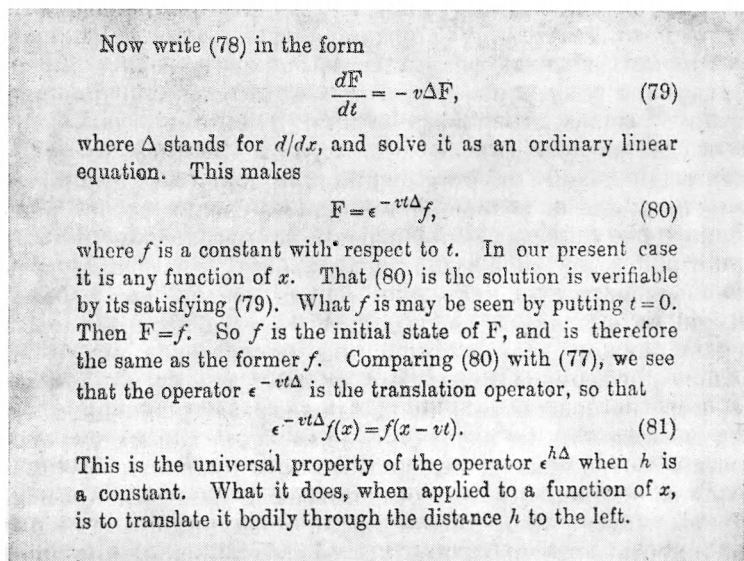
Now write (78) in the form

$$\frac{dF}{dt} = -v\Delta F, \tag{79}$$

where $\Delta$ stands for $d/dx$, and solve it as an ordinary linear equation. This makes

$$F = \epsilon^{-vt\Delta} f, \tag{80}$$

where $f$ is a constant with respect to $t$. In our present case it is any function of $x$. That (80) is the solution is verifiable by its satisfying (79). What $f$ is may be seen by putting $t=0$. Then $F=f$. So $f$ is the initial state of F, and is therefore the same as the former $f$. Comparing (80) with (77), we see that the operator $\epsilon^{-vt\Delta}$ is the translation operator, so that

$$\epsilon^{-vt\Delta} f(x) = f(x - vt). \tag{81}$$

This is the universal property of the operator $\epsilon^{h\Delta}$ when $h$ is a constant. What it does, when applied to a function of $x$, is to translate it bodily through the distance $h$ to the left.